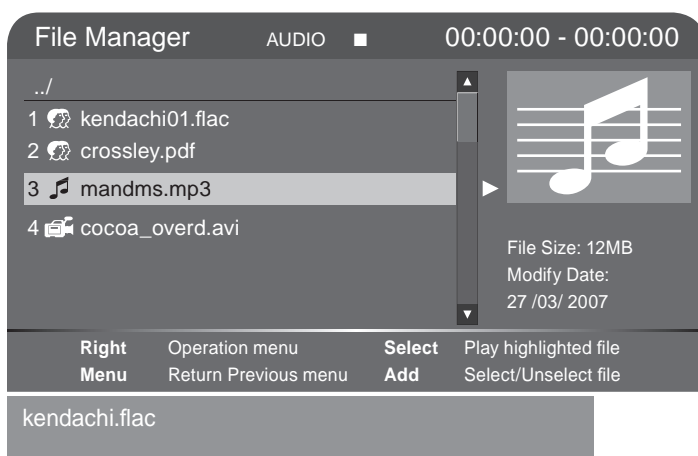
File Manager AUDIO ■ 00:00:00 - 00:00:00

../

1 kendachi01.flac

2 crossley.pdf

3 mandms.mp3

4 cocoa_overd.avi

File Size: 12MB
Modify Date:
27 /03/ 2007

| | | | |
|---|---|---|---|
| Right | Operation menu | Select | Play highlighted file |
| Menu | Return Previous menu | Add | Select/Unselect file |

kendachi.flac